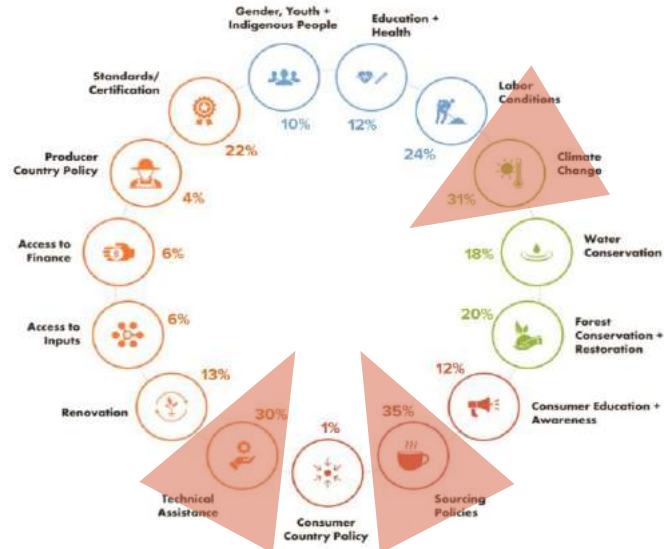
Gender, Youth + Indigenous People
10%

Education + Health
12%

Labor Conditions
24%

Climate Change
31%

Water Conservation
18%

Forest Conservation + Restoration
20%

Consumer Education + Awareness
12%

Sourcing Policies
35%

Consumer Country Policy
1%

Technical Assistance
30%

Renovation
13%

Access to Inputs
6%

Access to Finance
6%

Producer Country Policy
4%

Standards/ Certification
22%